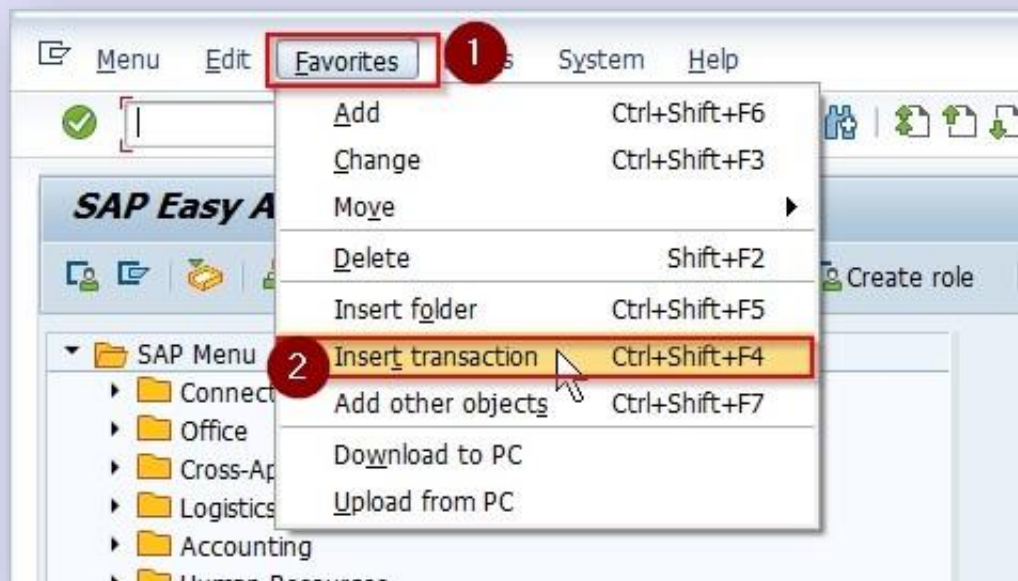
Menu Edit Favorites 1 s System Help

SAP Easy A

Add Ctrl+Shift+F6
Change Ctrl+Shift+F3
Move
Delete Shift+F2
Insert folder Ctrl+Shift+F5
2 Insert transaction Ctrl+Shift+F4
Add other objects Ctrl+Shift+F7
Download to PC
Upload from PC

Create role

SAP Menu
Connect
Office
Cross-Ap
Logistics
Accounting
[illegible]